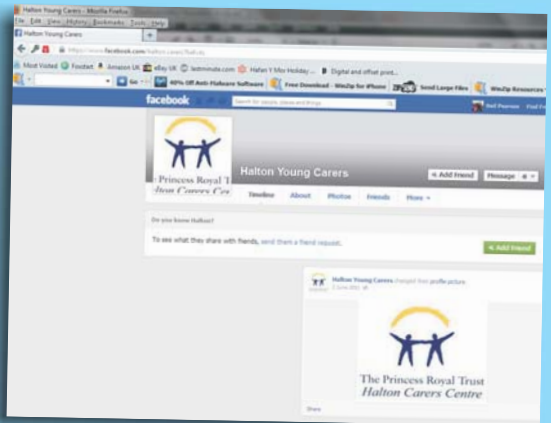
Halton Young Carers - Mozilla Firefox
File Edit View History Bookmarks Tools Help
Halton Young Carers
https://www.facebook.com/halton.carers?fref=ts
Most Visited Foxdeal Amazon UK eBay UK lastminute.com Hafan Y Mor Holiday ... Digital and offset print...
Go 40% Off Anti-Malware Software Free Download - WinZip for iPhone Send Large Files WinZip Resources
facebook Search for people, places and things
Neil Pearson Find Fr
The Princess Royal Trust Halton Carers Centre
Halton Young Carers
Add Friend Message
Timeline About Photos Friends More
Do you know Halton?
To see what they share with friends, send them a friend request.
Add Friend
Halton Young Carers changed their profile picture.
2 June 2013
The Princess Royal Trust
Halton Carers Centre
Share